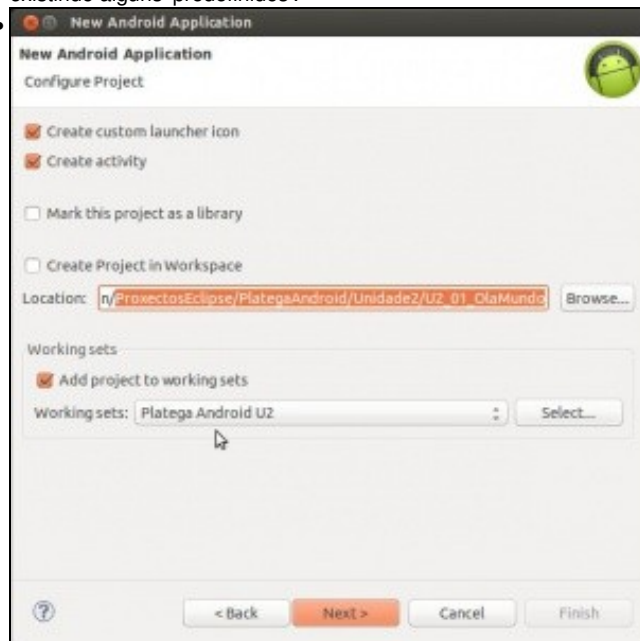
New Android Application

New Android Application

Configure Project

Create custom launcher icon

Create activity

Mark this project as a library

Create Project in Workspace

Location: n/ProxectosEclipse/PlategaAndroid/Unidade2/U2_01_OlaMundo

Browse...

Working sets

Add project to working sets

Working sets: Platega Android U2

Select...

< Back

Next >

Cancel

Finish